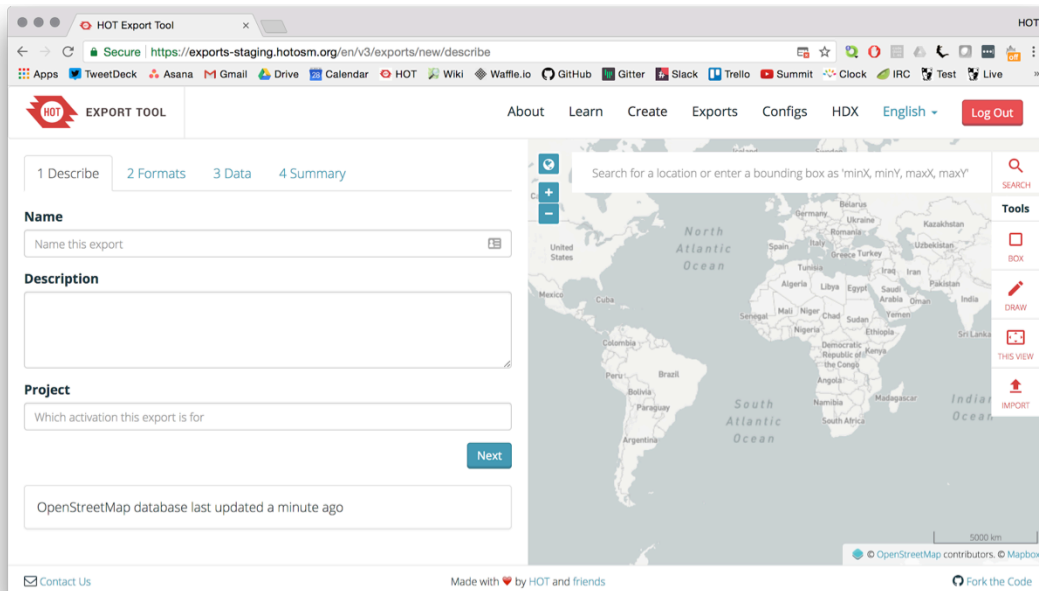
HOT Export Tool ×

HOT

Secure https://exports-staging.hotosm.org/en/v3/exports/new/describe

Apps TweetDeck Asana Gmail Drive Calendar HOT Wiki Waffle.io GitHub Gitter Slack Trello Summit Clock IRC Test Live

HOT EXPORT TOOL

About Learn Create Exports Configs HDX English Log Out

1 Describe 2 Formats 3 Data 4 Summary

Name

Name this export

Description

Project

Which activation this export is for

Next

OpenStreetMap database last updated a minute ago

Search for a location or enter a bounding box as 'minX, minY, maxX, maxY'

SEARCH

Tools

BOX

DRAW

THIS VIEW

IMPORT

North Atlantic Ocean

South Atlantic Ocean

Indian Ocean

United States

Mexico

Cuba

Colombia

Peru

Brazil

Bolivia

Paraguay

Argentina

Germany

Ukraine

Romania

Kazakhstan

Uzbekistan

Spain

Italy

Greece

Turkey

Tunisia

Iraq

Iran

Algeria

Libya

Egypt

Saudi Arabia

Oman

Pakistan

India

Senegal

Mali

Niger

Chad

Sudan

Yemen

Nigeria

Ethiopia

Sri Lanka

Democratic Republic of the Congo

Kenya

Angola

Namibia

Madagascar

South Africa

5000 km

© OpenStreetMap contributors. © Mapbox

Contact Us

Made with ❤ by HOT and friends

Fork the Code